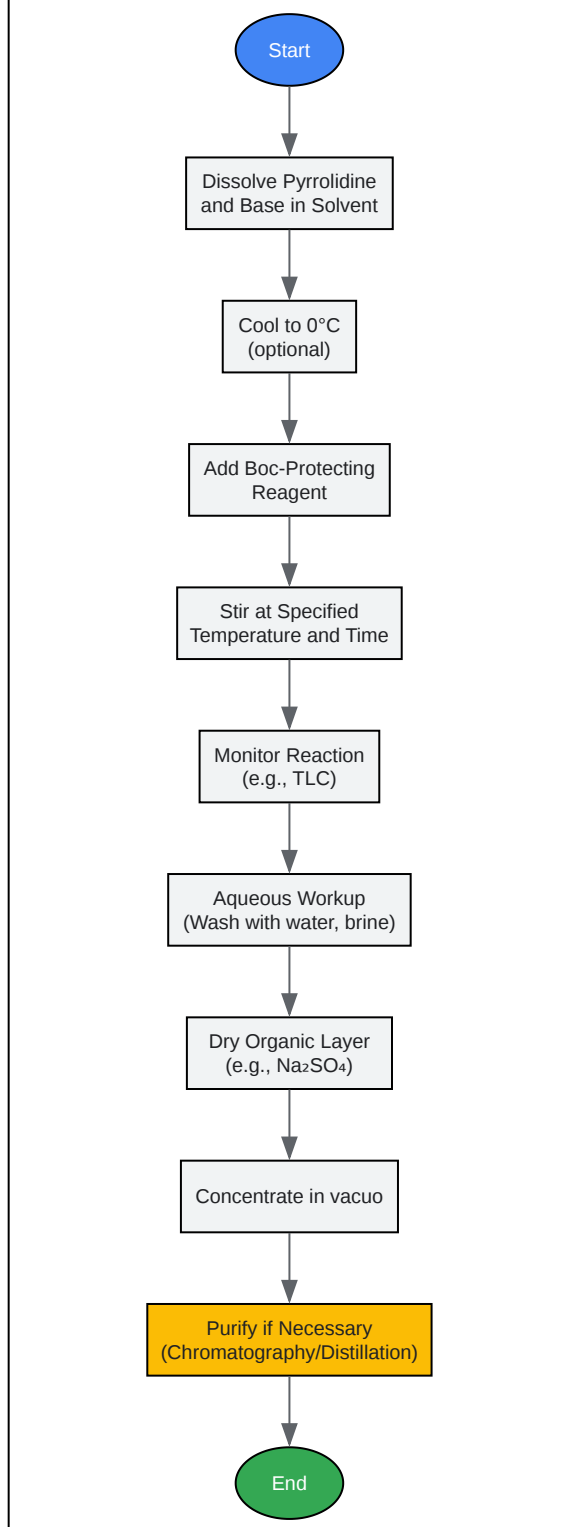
Start

Dissolve Pyrrolidine and Base in Solvent

Cool to 0°C (optional)

Add Boc-Protecting Reagent

Stir at Specified Temperature and Time

Monitor Reaction (e.g., TLC)

Aqueous Workup (Wash with water, brine)

Dry Organic Layer (e.g., $Na_2SO_4$)

Concentrate in vacuo

Purify if Necessary (Chromatography/Distillation)

End